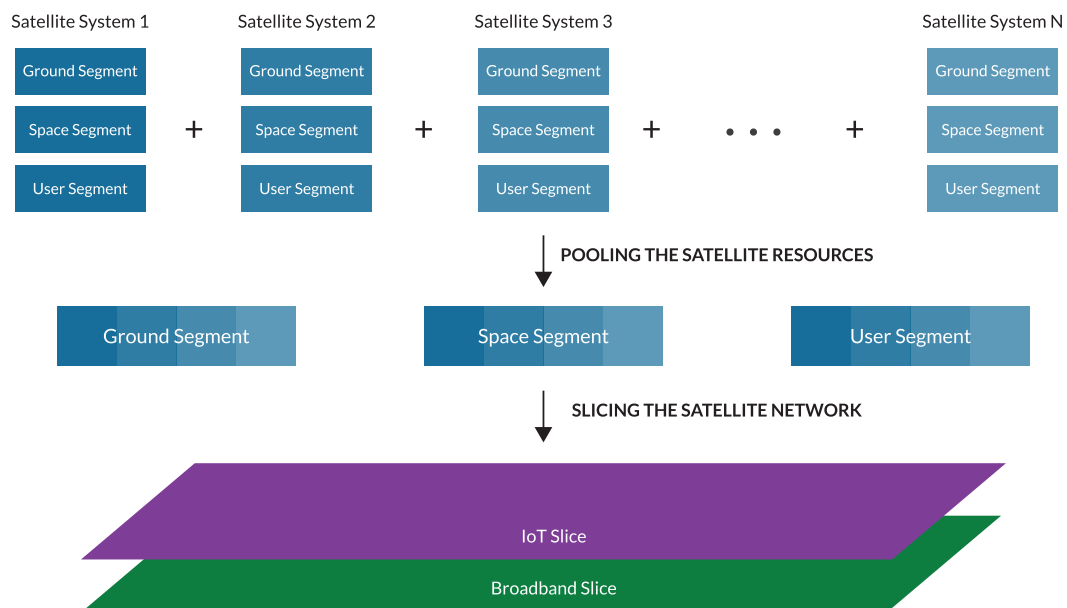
Satellite System 1
Ground Segment
Space Segment
User Segment

+

Satellite System 2
Ground Segment
Space Segment
User Segment

+

Satellite System 3
Ground Segment
Space Segment
User Segment

+ • • • +

Satellite System N
Ground Segment
Space Segment
User Segment

POOLING THE SATELLITE RESOURCES

Ground Segment
Space Segment
User Segment

SLICING THE SATELLITE NETWORK

IoT Slice
Broadband Slice